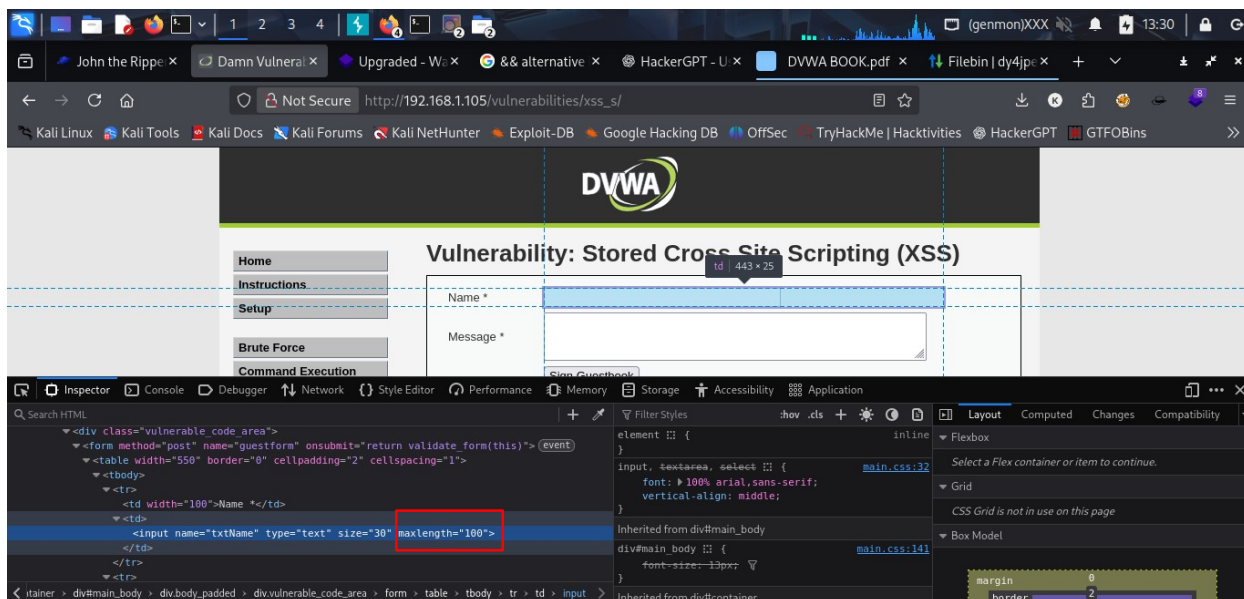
1 2 3 4 (genmon)XXX 13:30

John the Ripper × Damn Vulnerab × Upgraded - W × && alternative × HackerGPT - U × DVWA BOOK.pdf × Filebin | dy4jpe × +

Not Secure http://192.168.1.105/vulnerabilities/xss_s/

Kali Linux Kali Tools Kali Docs Kali Forums Kali NetHunter Exploit-DB Google Hacking DB OffSec TryHackMe | Hacktivities HackerGPT GTFOBins

DVWA

Vulnerability: Stored Cross Site Scripting (XSS)

td | 443 × 25

Home
Instructions
Setup
Brute Force
Command Execution

Name *
Message *
Sign Guestbook

Inspector Console Debugger Network Style Editor Performance Memory Storage Accessibility Application

Search HTML
<div class="vulnerable_code_area">
<form method="post" name="guestform" onsubmit="return validate_form(this)"> event
<table width="550" border="0" cellpadding="2" cellspacing="1">
<tbody>
<tr>
<td width="100">Name *</td>
<td>
<input name="txtName" type="text" size="30" maxlength="100">
</td>
</tr>
<tr>
tainer > div#main_body > div.body_padded > div.vulnerable_code_area > form > table > tbody > tr > td > input

Filter Styles :hov .cls
element { inline
}
input, textarea, select { main.css:32
font: 100% arial,sans-serif;
vertical-align: middle;
}
Inherited from div#main_body
div#main_body { main.css:141
font-size: 13px;
}
Inherited from div#container

Layout Computed Changes Compatibility
Flexbox
Select a Flex container or item to continue.
Grid
CSS Grid is not in use on this page
Box Model
margin 0
border 2